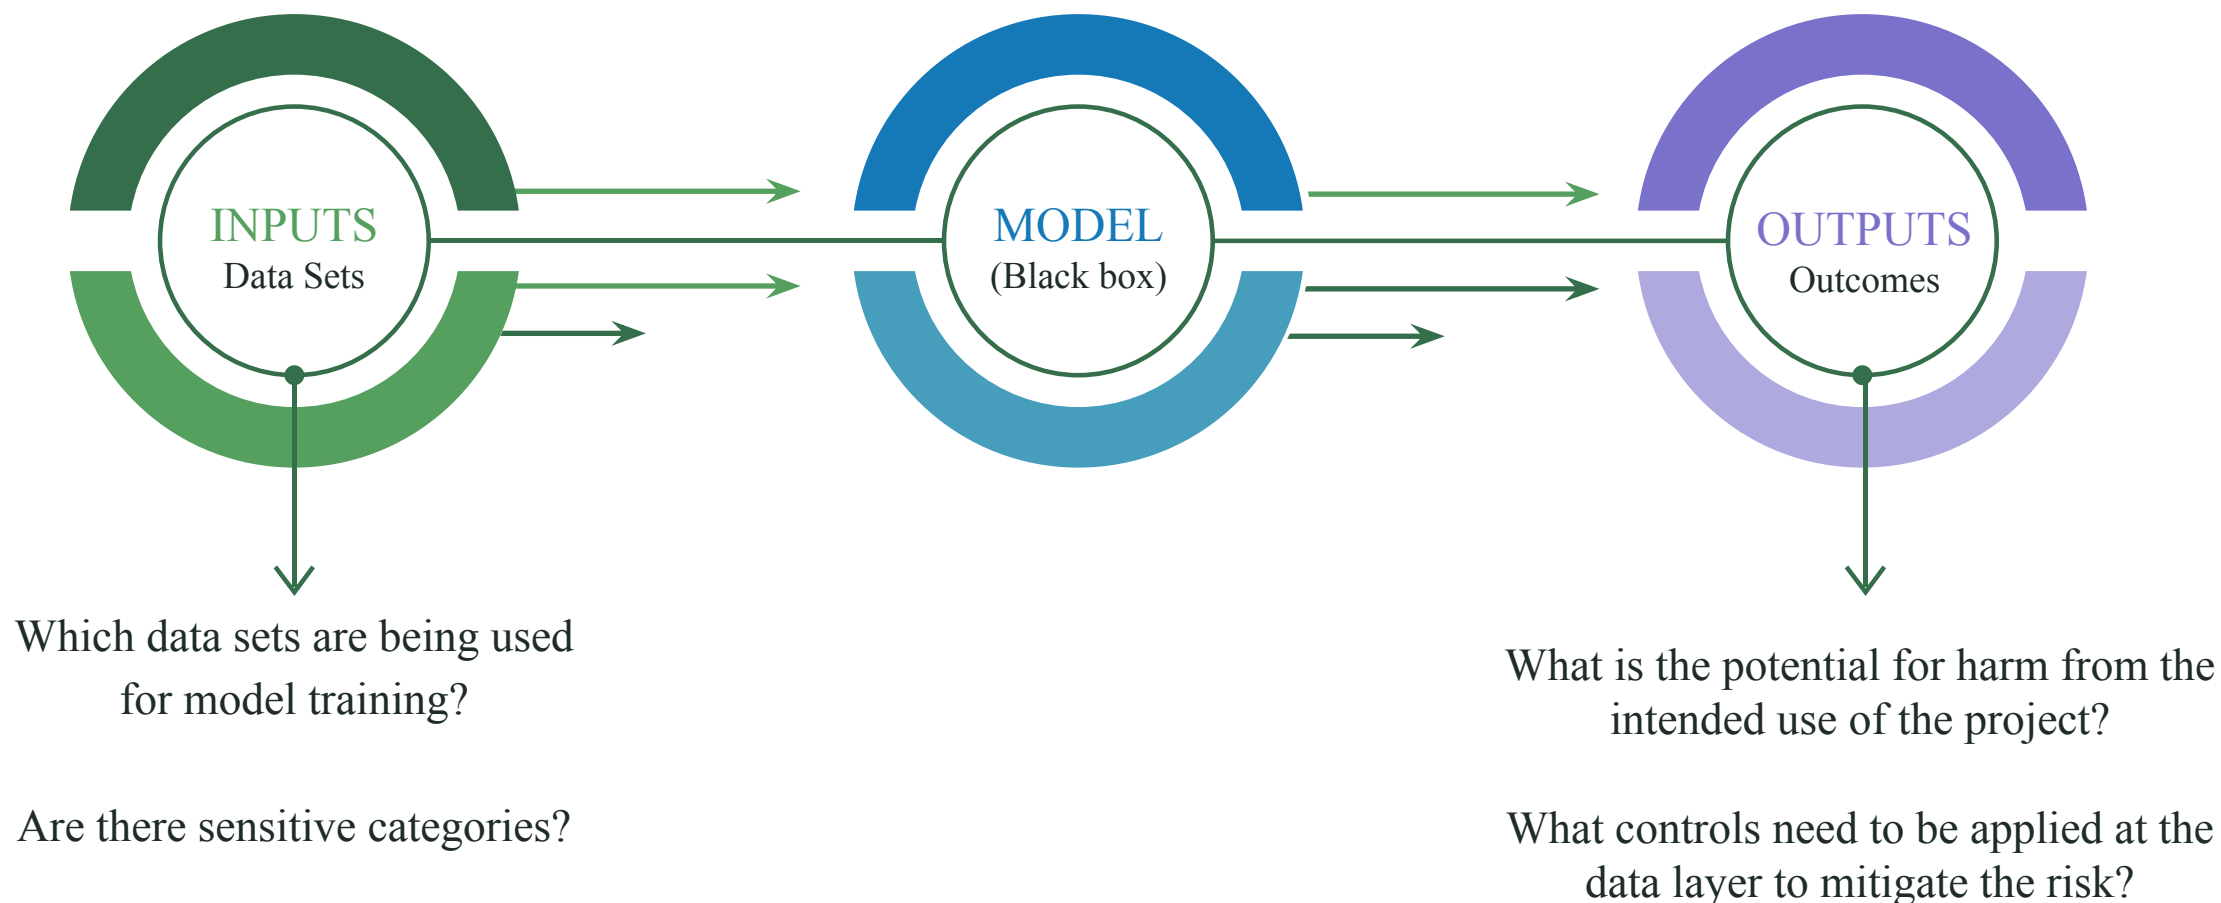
INPUTS
Data Sets

MODEL
(Black box)

OUTPUTS
Outcomes

Which data sets are being used for model training?

Are there sensitive categories?

What is the potential for harm from the intended use of the project?

What controls need to be applied at the data layer to mitigate the risk?